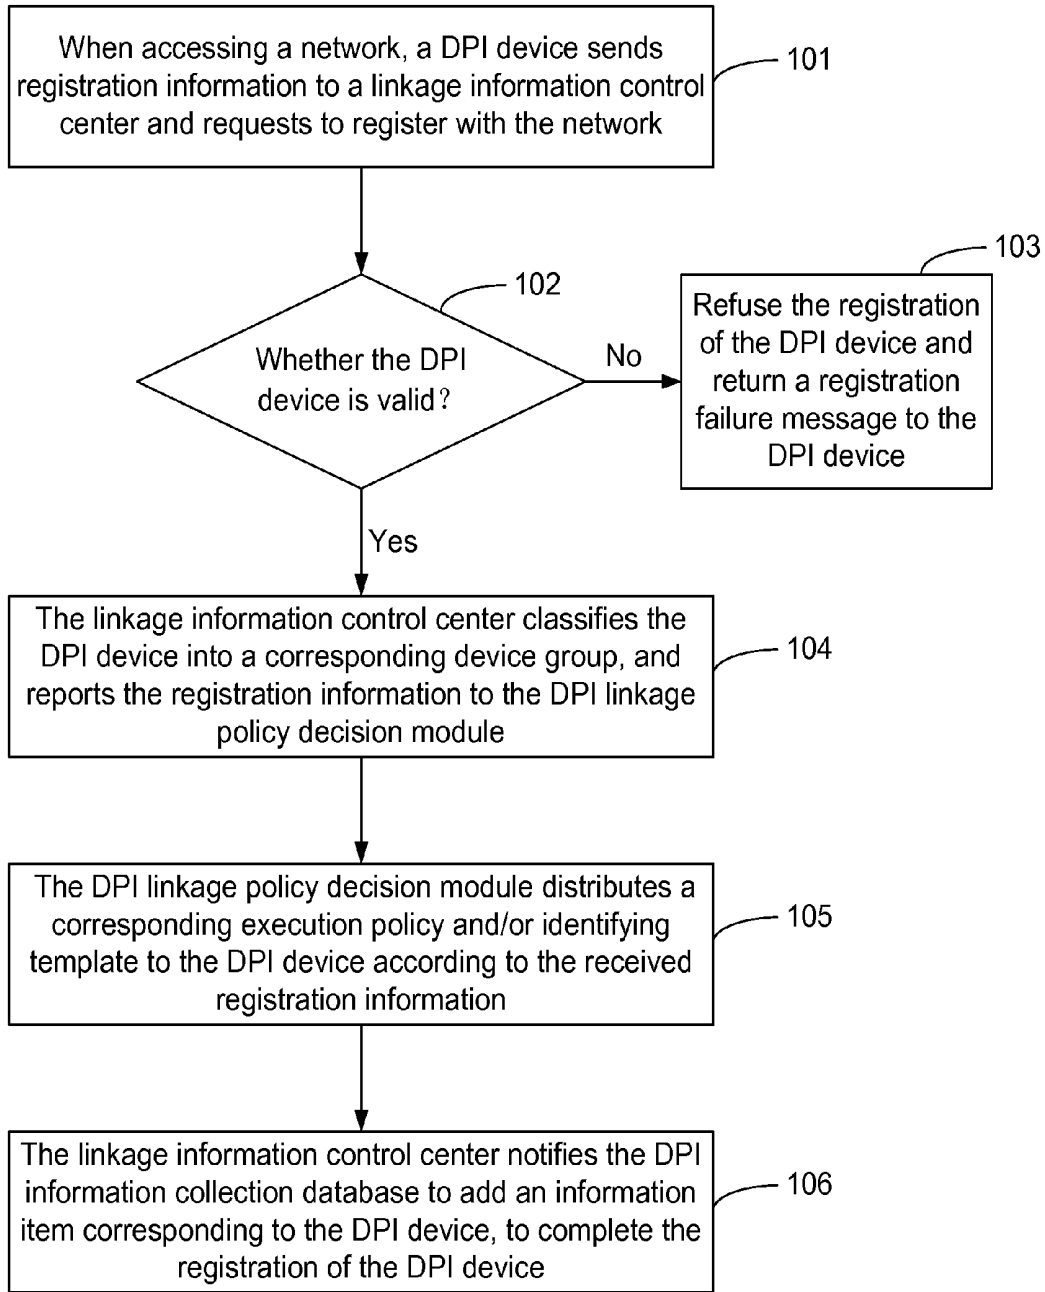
When accessing a network, a DPI device sends registration information to a linkage information control center and requests to register with the network

101

102

Whether the DPI device is valid?

No

103

Refuse the registration of the DPI device and return a registration failure message to the DPI device

Yes

The linkage information control center classifies the DPI device into a corresponding device group, and reports the registration information to the DPI linkage policy decision module

104

The DPI linkage policy decision module distributes a corresponding execution policy and/or identifying template to the DPI device according to the received registration information

105

The linkage information control center notifies the DPI information collection database to add an information item corresponding to the DPI device, to complete the registration of the DPI device

106